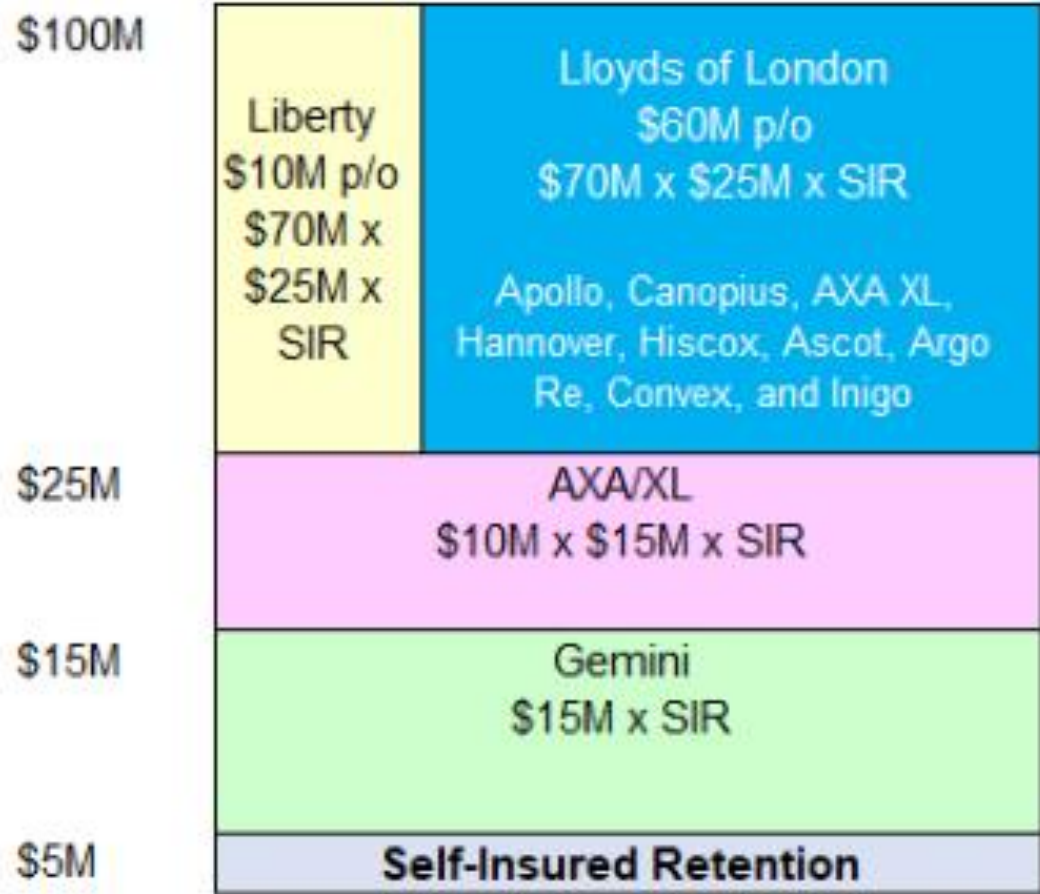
$100M

Liberty
$10M p/o
$70M x
$25M x
SIR

Lloyds of London
$60M p/o
$70M x $25M x SIR

Apollo, Canopius, AXA XL, Hannover, Hiscox, Ascot, Argo Re, Convex, and Inigo

$25M

AXA/XL
$10M x $15M x SIR

$15M

Gemini
$15M x SIR

$5M

Self-Insured Retention